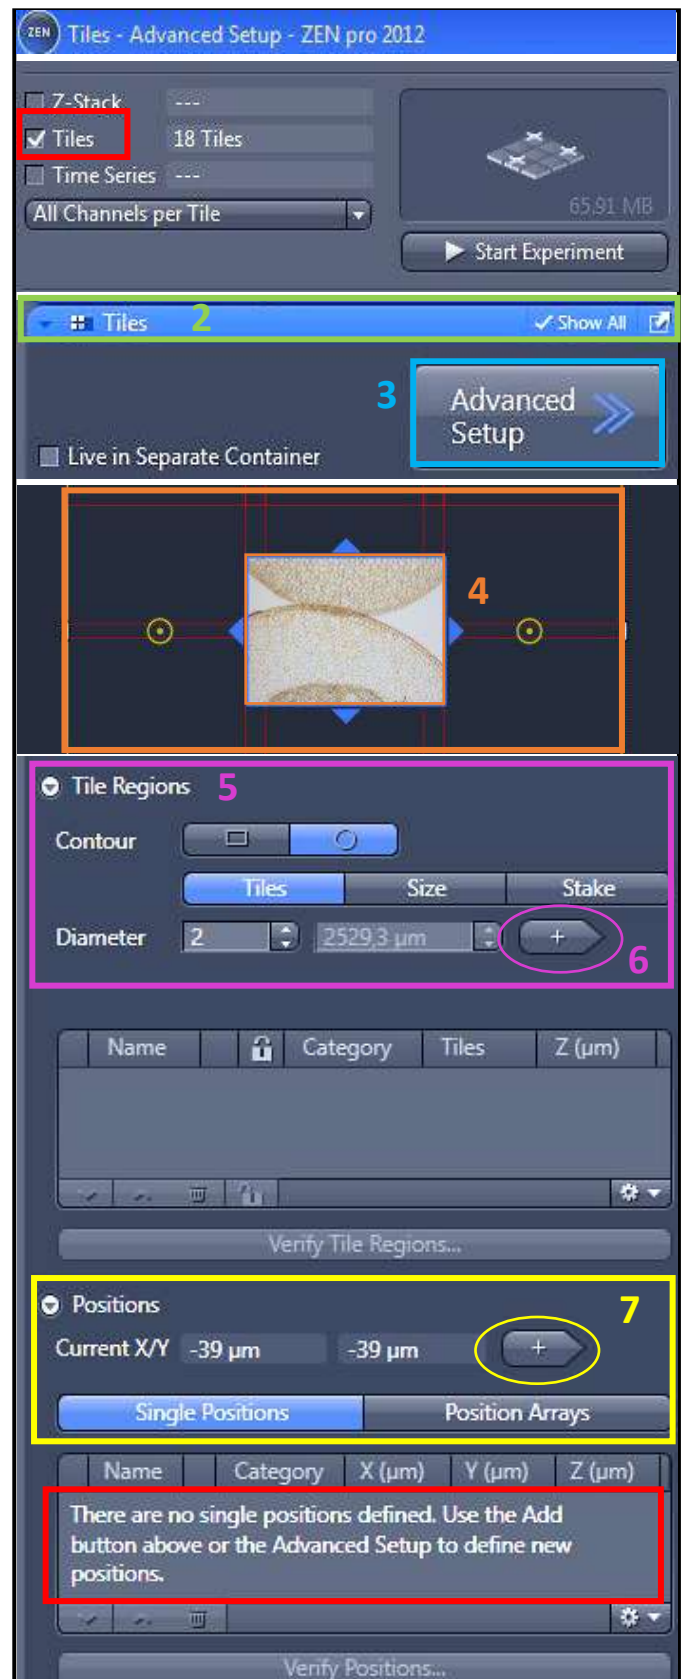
Tiles - Advanced Setup - ZEN pro 2012

Z-Stack ---
Tiles 18 Tiles
Time Series ---
All Channels per Tile

65,91 MB
Start Experiment

Tiles 2 Show All

3 Advanced Setup

Live in Separate Container

4

Tile Regions 5
Contour
Tiles Size Stake
Diameter 2 2529,3 µm + 6

| Name | | Category | Tiles | Z (µm) |
|---|---|---|---|---|

Verify Tile Regions...

Positions 7
Current X/Y -39 µm -39 µm +
Single Positions Position Arrays

| Name | Category | X (µm) | Y (µm) | Z (µm) |
|---|---|---|---|---|

There are no single positions defined. Use the Add button above or the Advanced Setup to define new positions.

Verify Positions...